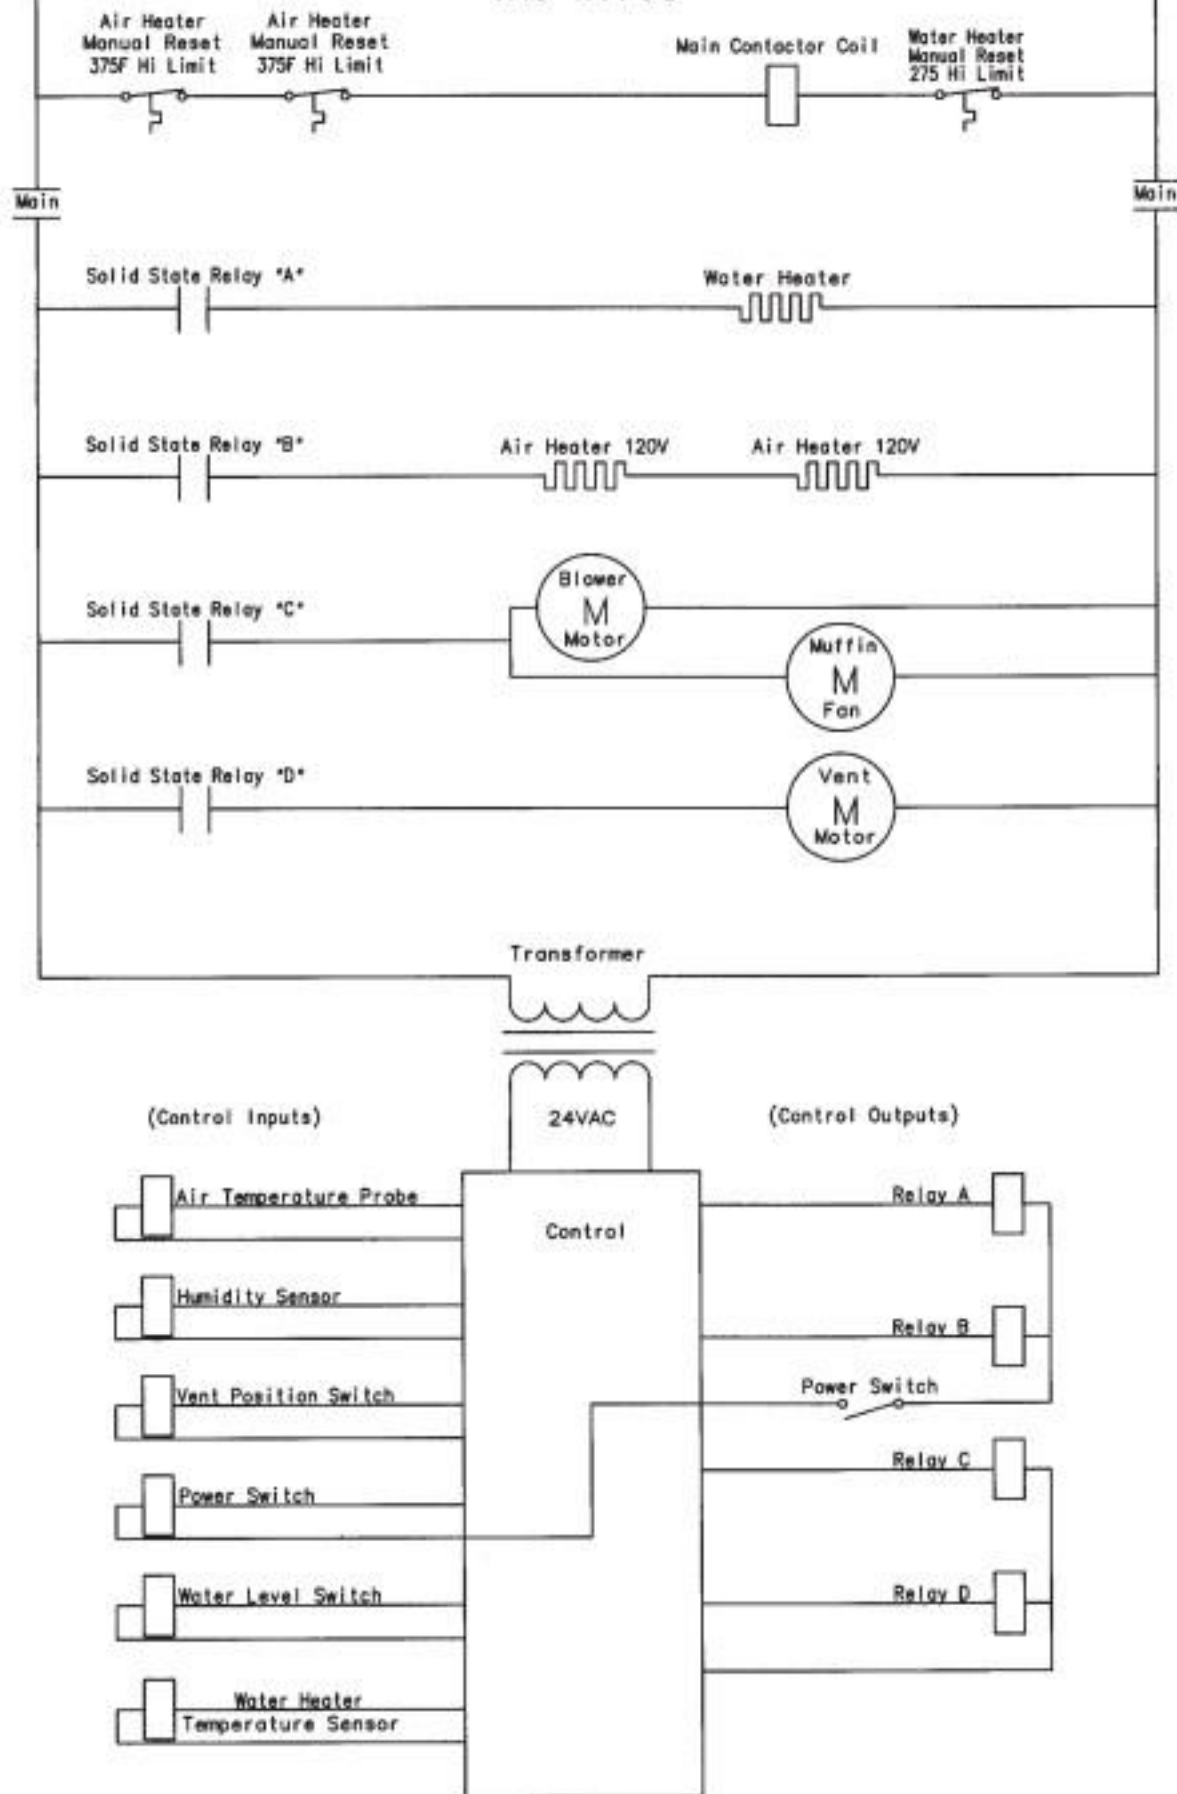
Air Heater Manual Reset 375F Hi Limit

Air Heater Manual Reset 375F Hi Limit

Main Contactor Coil

Water Heater Manual Reset 275 Hi Limit

Main

Main

Solid State Relay "A"

Water Heater

Solid State Relay "B"

Air Heater 120V

Air Heater 120V

Solid State Relay "C"

Blower M Motor

Muffin M Fan

Solid State Relay "D"

Vent M Motor

Transformer

24VAC

(Control Inputs)

(Control Outputs)

Air Temperature Probe

Control

Relay A

Humidity Sensor

Relay B

Vent Position Switch

Power Switch

Power Switch

Relay C

Water Level Switch

Relay D

Water Heater Temperature Sensor